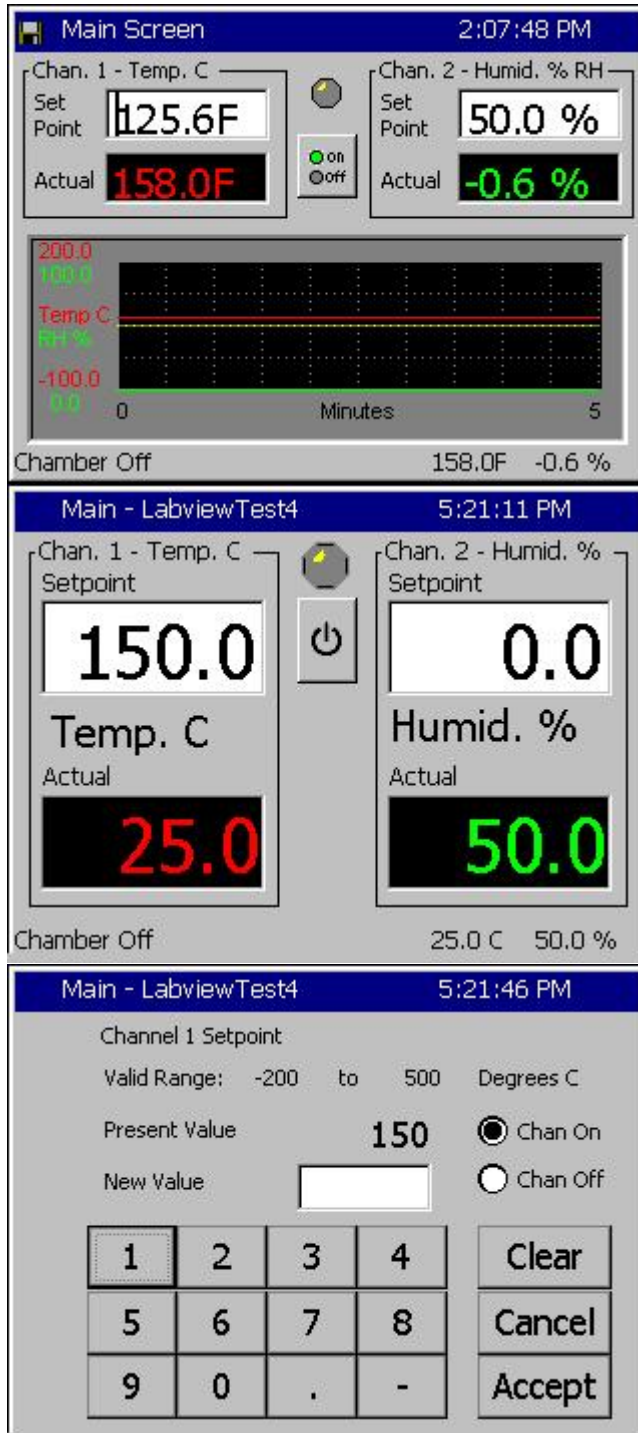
Main Screen 2:07:48 PM

Chan. 1 - Temp. C
Set Point 125.6F
Actual 158.0F

on
off

Chan. 2 - Humid. % RH
Set Point 50.0 %
Actual -0.6 %

200.0
100.0
Temp C
RH %
-100.0
0.0
0
Minutes
5

Chamber Off 158.0F -0.6 %

Main - LabviewTest4 5:21:11 PM

Chan. 1 - Temp. C
Setpoint
150.0
Temp. C
Actual
25.0

Chan. 2 - Humid. %
Setpoint
0.0
Humid. %
Actual
50.0

Chamber Off 25.0 C 50.0 %

Main - LabviewTest4 5:21:46 PM

Channel 1 Setpoint
Valid Range: -200 to 500 Degrees C
Present Value 150
Chan On
New Value
Chan Off

| 1 | 2 | 3 | 4 | Clear |
|---|---|---|---|---|
| 5 | 6 | 7 | 8 | Cancel |
| 9 | 0 | . | - | Accept |